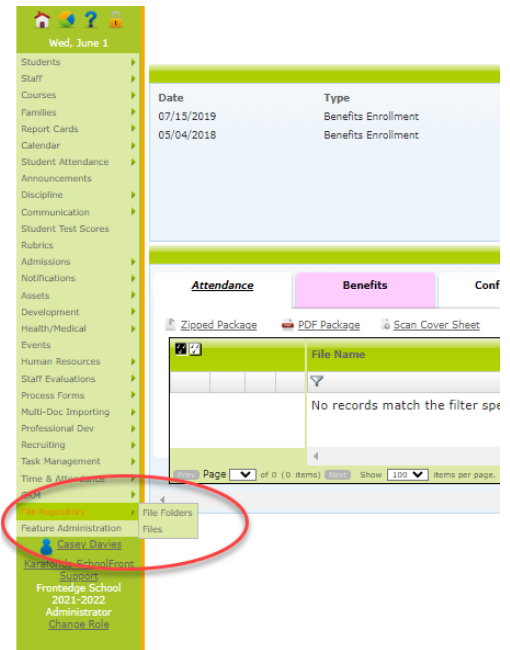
Wed, June 1

Students
Staff
Courses
Families
Report Cards
Calendar
Student Attendance
Announcements
Discipline
Communication
Student Test Scores
Rubrics
Admissions
Notifications
Assets
Development
Health/Medical
Events
Human Resources
Staff Evaluations
Process Forms
Multi-Doc Importing
Professional Dev
Recruiting
Task Management
Time & Attendance
CRM
File Repository
Feature Administration

File Folders
Files

Casey Davies
Karafonda-SchoolFront Support
Frontedge School
2021-2022
Administrator
Change Role

| Date | Type |
|---|---|
| 07/15/2019 | Benefits Enrollment |
| 05/04/2018 | Benefits Enrollment |

Attendance
Benefits
Conf

Zipped Package
PDF Package
Scan Cover Sheet

File Name

No records match the filter spe

Prev Page of 0 (0 items) Next Show 100 items per page.